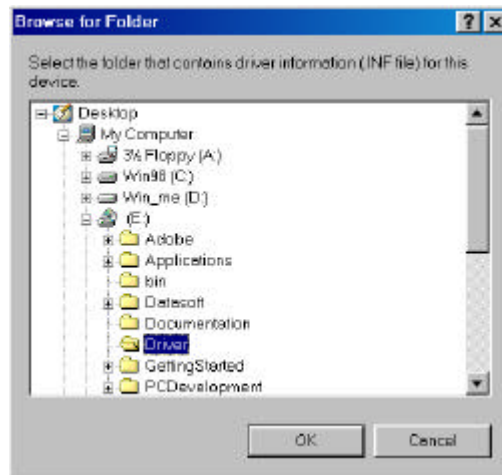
Browse for Folder

?

Select the folder that contains driver information (.INF file) for this device.

Desktop
My Computer
3½ Floppy (A:)
Win98 (C:)
Win_me (D:)
(E:)
Adobe
Applications
bin
Datasoft
Documentation
Driver
GettingStarted
PCDevelopment

OK

Cancel